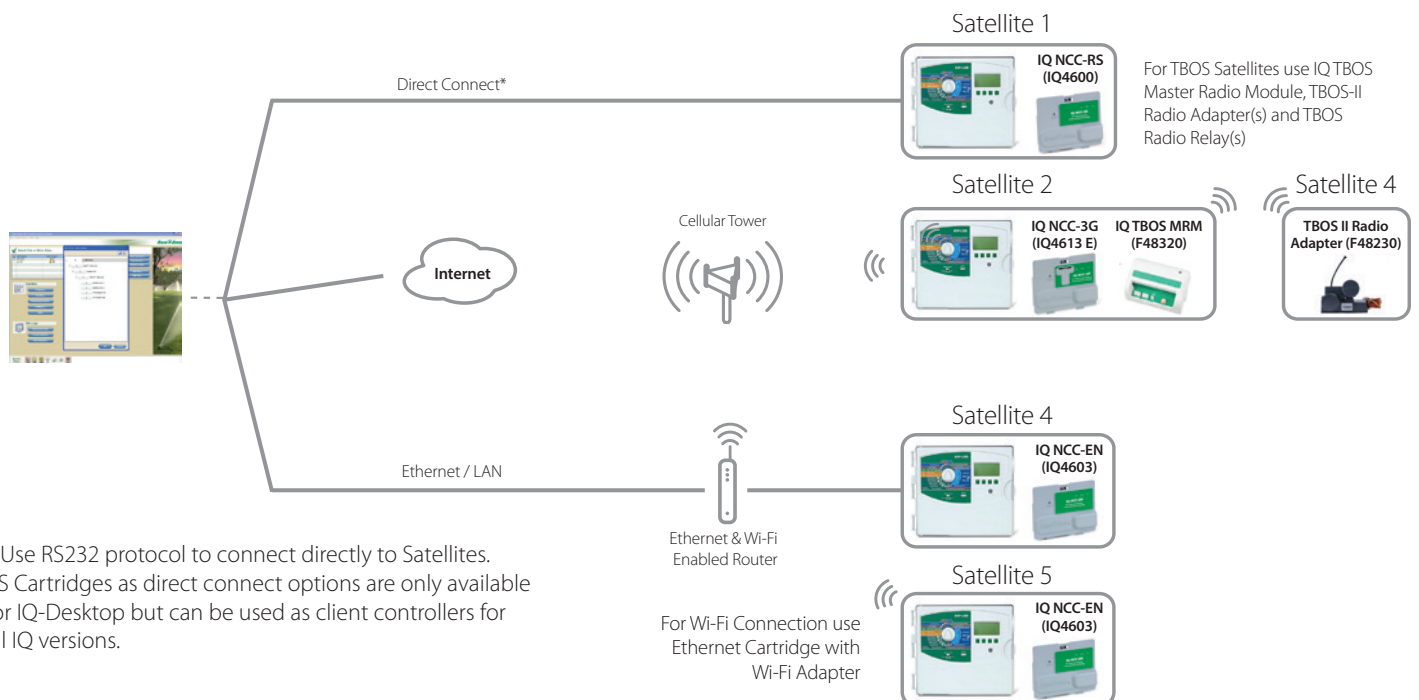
Satellite 1

IQ NCC-RS (IQ4600)

For TBOS Satellites use IQ TBOS Master Radio Module, TBOS-II Radio Adapter(s) and TBOS Radio Relay(s)

Direct Connect*

Satellite 2

Satellite 4

Cellular Tower

IQ NCC-3G (IQ4613 E)

IQ TBOS MRM (F48320)

TBOS II Radio Adapter (F48230)

Internet

Satellite 4

IQ NCC-EN (IQ4603)

Ethernet / LAN

Use RS232 protocol to connect directly to Satellites. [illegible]S Cartridges as direct connect options are only available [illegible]or IQ-Desktop but can be used as client controllers for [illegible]l IQ versions.

Ethernet & Wi-Fi Enabled Router

Satellite 5

IQ NCC-EN (IQ4603)

For Wi-Fi Connection use Ethernet Cartridge with Wi-Fi Adapter